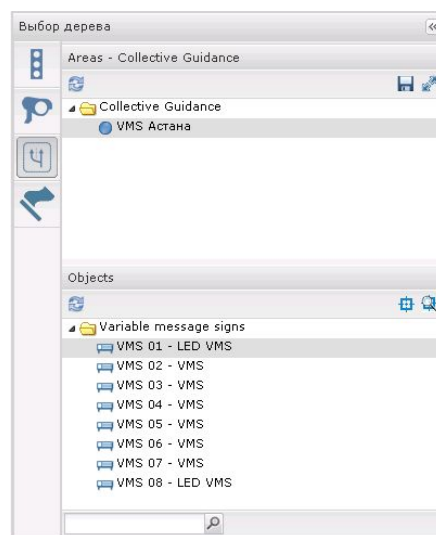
Выбор дерева

Areas - Collective Guidance

Collective Guidance
VMS Астана

Objects

Variable message signs
VMS 01 - LED VMS
VMS 02 - VMS
VMS 03 - VMS
VMS 04 - VMS
VMS 05 - VMS
VMS 06 - VMS
VMS 07 - VMS
VMS 08 - LED VMS